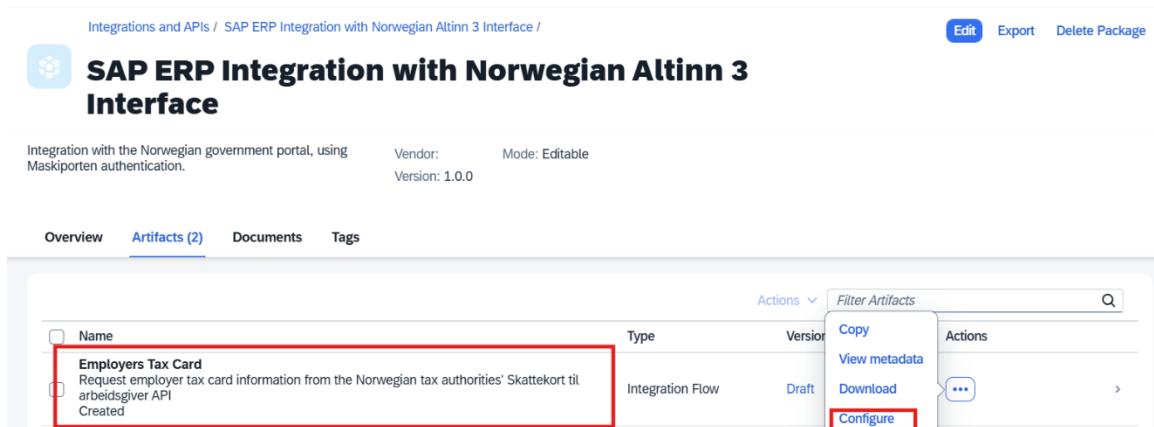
Integrations and APIs / SAP ERP Integration with Norwegian Altinn 3 Interface /

Edit Export Delete Package

SAP ERP Integration with Norwegian Altinn 3 Interface

Integration with the Norwegian government portal, using Maskiporten authentication.

Vendor:
Version: 1.0.0

Mode: Editable

Overview Artifacts (2) Documents Tags

Actions Filter Artifacts

| Name | Type | Version | Actions |
|---|---|---|---|
| Employers Tax Card<br>Request employer tax card information from the Norwegian tax authorities' Skattekort til arbeidsgiver API<br>Created | Integration Flow | Draft | ••• |

Copy
View metadata
Download
Configure